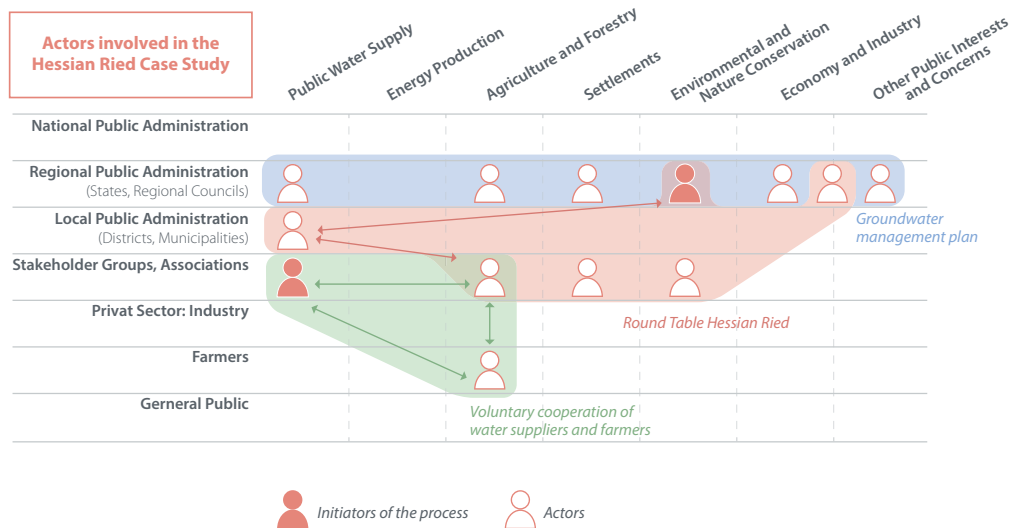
Actors involved in the Hessian Ried Case Study

Public Water Supply
Energy Production
Agriculture and Forestry
Settlements
Environmental and Nature Conservation
Economy and Industry
Other Public Interests and Concerns

National Public Administration
Regional Public Administration (States, Regional Councils)
Local Public Administration (Districts, Municipalities)
Stakeholder Groups, Associations
Privat Sector: Industry
Farmers
Gerneral Public

Groundwater management plan
Round Table Hessian Ried
Voluntary cooperation of water suppliers and farmers

Initiators of the process
Actors